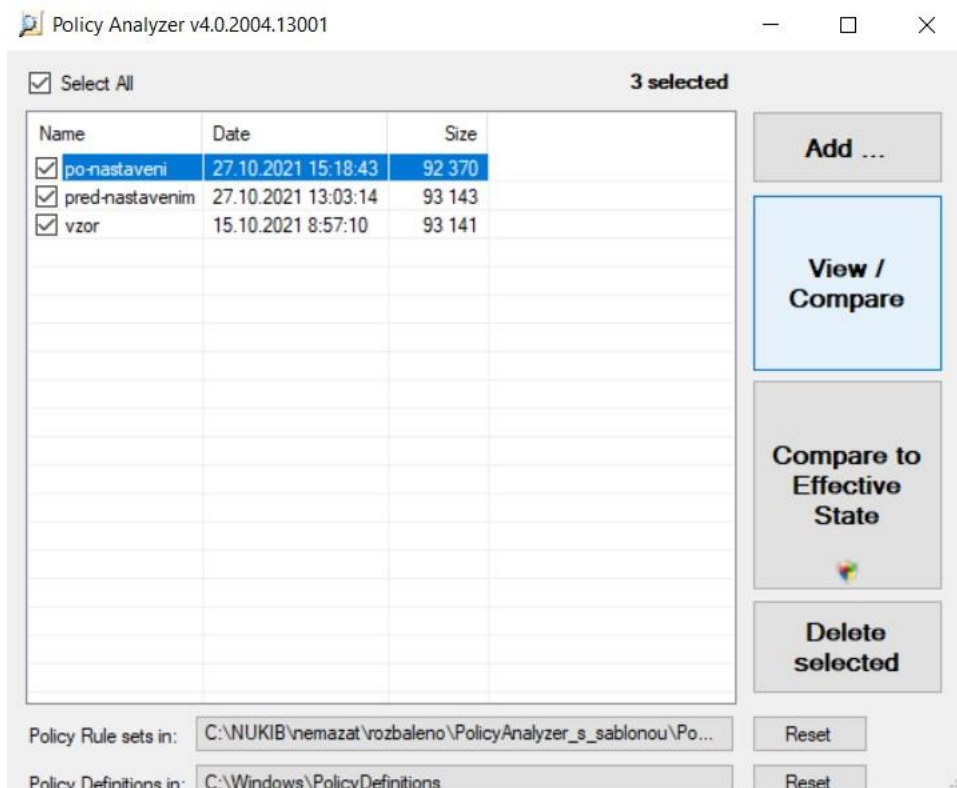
Policy Analyzer v4.0.2004.13001

Select All

3 selected

| Name | Date | Size |
|---|---|---|
| po-nastaveni | 27.10.2021 15:18:43 | 92 370 |
| pred-nastavenim | 27.10.2021 13:03:14 | 93 143 |
| vzor | 15.10.2021 8:57:10 | 93 141 |

Add ...

View / Compare

Compare to Effective State

Delete selected

Policy Rule sets in: C:\NUKIB\nemazat\rozbaleno\PolicyAnalyzer_s_sablonou\Po...

Reset

Policy Definitions in: C:\Windows\PolicyDefinitions

Reset